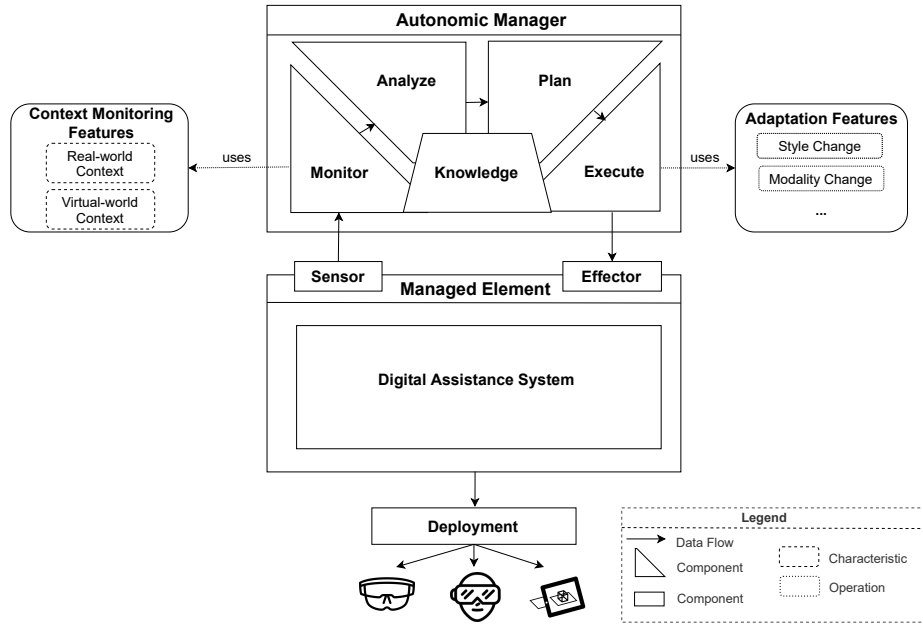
Autonomic Manager

Analyze

Plan

Monitor

Knowledge

Execute

Context Monitoring Features

Real-world Context

Virtual-world Context

uses

uses

Adaptation Features

Style Change

Modality Change

...

Sensor

Effector

Managed Element

Digital Assistance System

Deployment

Legend

Data Flow

Component

Component

Characteristic

Operation